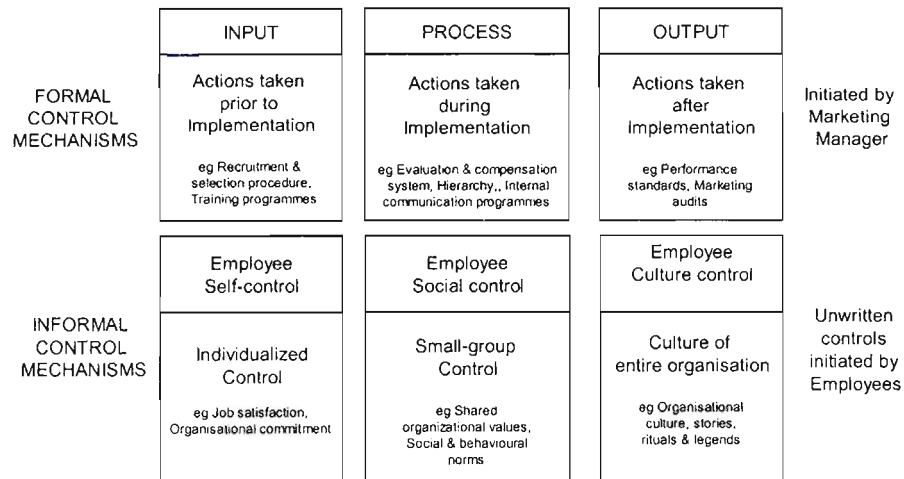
INPUT

PROCESS

OUTPUT

FORMAL CONTROL MECHANISMS

Actions taken prior to Implementation

eg Recruitment & selection procedure, Training programmes

Actions taken during Implementation

eg Evaluation & compensation system, Hierarchy,, Internal communication programmes

Actions taken after Implementation

eg Performance standards, Marketing audits

Initiated by Marketing Manager

INFORMAL CONTROL MECHANISMS

Employee Self-control

Individualized Control

eg Job satisfaction, Organisational commitment

Employee Social control

Small-group Control

eg Shared organizational values, Social & behavioural norms

Employee Culture control

Culture of entire organisation

eg Organisational culture, stories, rituals & legends

Unwritten controls initiated by Employees